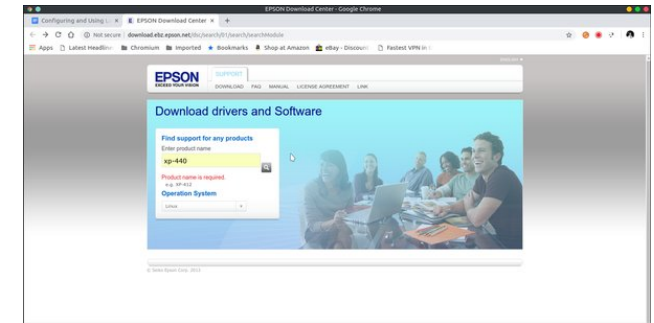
EPSON Download Center - Google Chrome

Configuring and Using | ×
EPSON Download Center ×
+

Not secure | download.ebz.epson.net/dsc/search/01/search/searchModule

Apps
Latest Headline
Chromium
Imported
Bookmarks
Shop at Amazon
eBay - Discount
Fastest VPN in

English

EPSON
EXCEED YOUR VISION

SUPPORT

DOWNLOAD FAQ MANUAL LICENSE AGREEMENT LINK

Download drivers and Software

Find support for any products
Enter product name
xp-440

Product name is required.
e.g. XP-412

Operation System
Linux

© Seiko Epson Corp. 2015